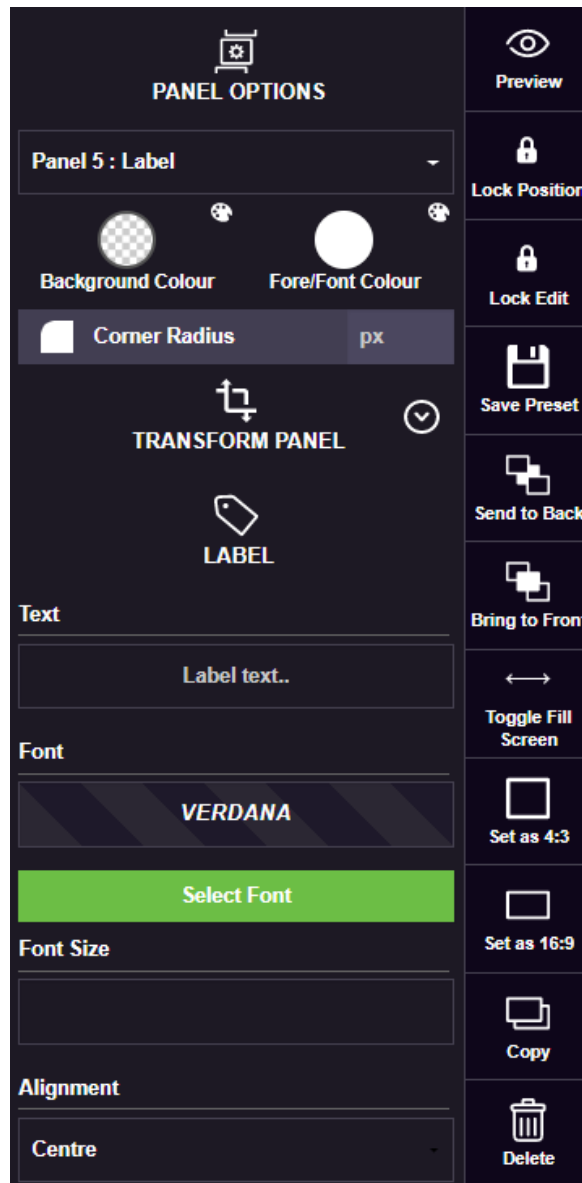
PANEL OPTIONS

Panel 5 : Label

Background Colour

Fore/Font Colour

Corner Radius

px

TRANSFORM PANEL

LABEL

Text

Label text..

Font

VERDANA

Select Font

Font Size

Alignment

Centre

Preview

Lock Position

Lock Edit

Save Preset

Send to Back

Bring to Front

Toggle Fill Screen

Set as 4:3

Set as 16:9

Copy

Delete